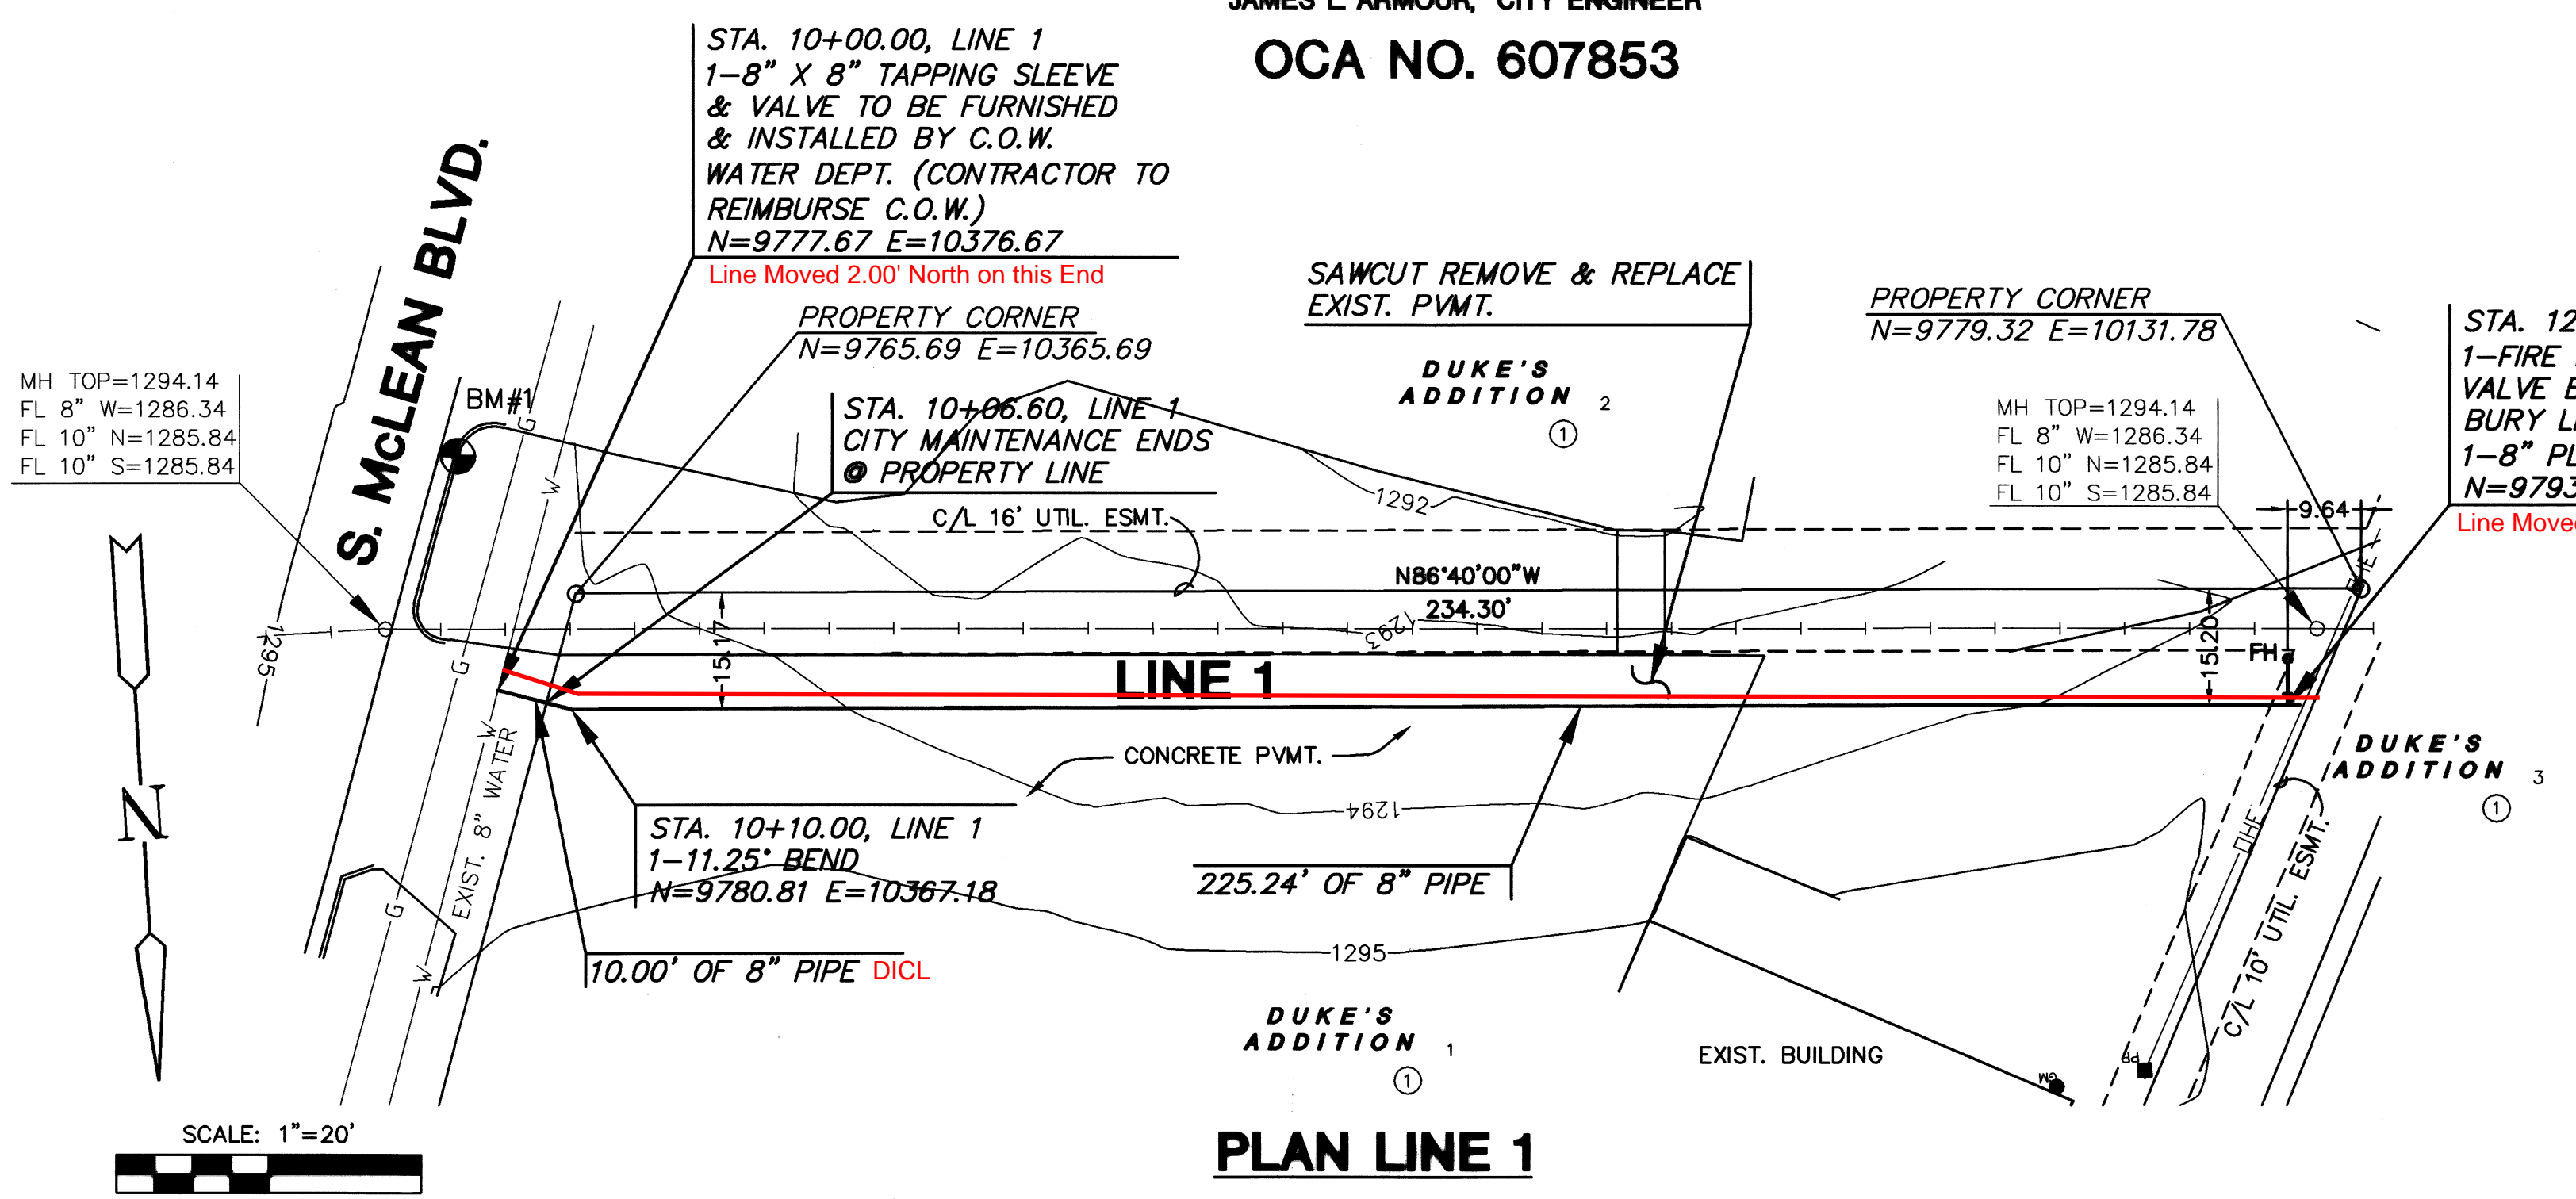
JAMES L ARMOUR, CITY ENGINEER

OCA NO. 607853

STA. 10+00.00, LINE 1
1–8" X 8" TAPPING SLEEVE & VALVE TO BE FURNISHED & INSTALLED BY C.O.W. WATER DEPT. (CONTRACTOR TO REIMBURSE C.O.W.)
N=9777.67 E=10376.67
Line Moved 2.00' North on this End

SAWCUT REMOVE & REPLACE EXIST. PVMT.

PROPERTY CORNER
N=9779.32 E=10131.78

STA. 12
1–FIRE
VALVE B
BURY L
1–8" PL
N=9793
Line Move

PROPERTY CORNER
N=9765.69 E=10365.69

MH TOP=1294.14
FL 8" W=1286.34
FL 10" N=1285.84
FL 10" S=1285.84

S. McLEAN BLVD.

BM#1

STA. 10+06.60, LINE 1
CITY MAINTENANCE ENDS
@ PROPERTY LINE

DUKE'S ADDITION 2
1

MH TOP=1294.14
FL 8" W=1286.34
FL 10" N=1285.84
FL 10" S=1285.84

1292

C/L 16' UTIL. ESMT.

9.64

N86°40'00"W
234.30'

1295
1293
15.17
15.20
FH

LINE 1

CONCRETE PVMT.

DUKE'S ADDITION 3
1

EXIST. 8" WATER

STA. 10+10.00, LINE 1
1–11.25° BEND
N=9780.81 E=10367.18

1294

225.24' OF 8" PIPE

OHE

C/L 10' UTIL. ESMT.

1295

10.00' OF 8" PIPE DICL

DUKE'S ADDITION 1
1

EXIST. BUILDING

N

SCALE: 1"=20'

PLAN LINE 1